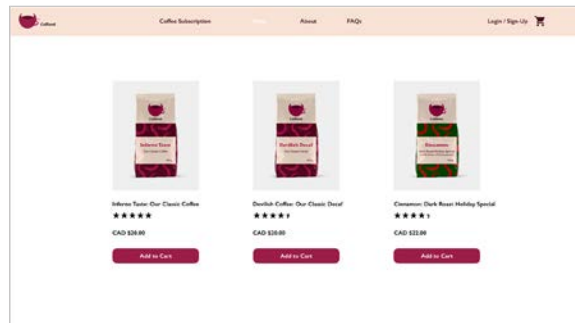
Coffeevil

Coffee Subscription

Shop

About

FAQs

Login / Sign Up

Inferno Taste

Devilish Decaf

Cinnamon

Inferno Taste: Our Classic Coffee

★★★★★

CAD $20.00

Add to Cart

Devilish Coffee: Our Classic Decaf

★★★★

CAD $20.00

Add to Cart

Cinnamon: Dark Roast Holiday Special

★★★★

CAD $22.00

Add to Cart